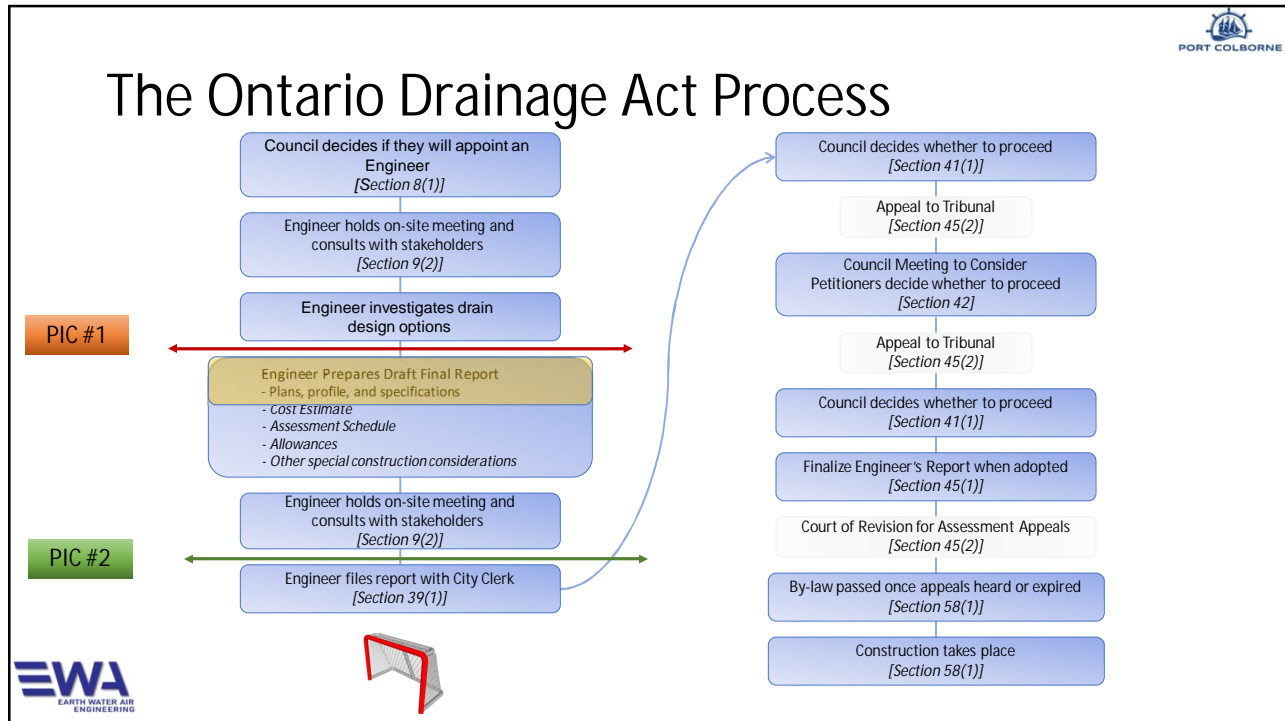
PORT COLBORNE

The Ontario Drainage Act Process

Council decides if they will appoint an Engineer
[Section 8(1)]

Engineer holds on-site meeting and consults with stakeholders
[Section 9(2)]

Engineer investigates drain design options

PIC #1

Engineer Prepares Draft Final Report
- Plans, profile, and specifications
- Cost Estimate
- Assessment Schedule
- Allowances
- Other special construction considerations

Engineer holds on-site meeting and consults with stakeholders
[Section 9(2)]

PIC #2

Engineer files report with City Clerk
[Section 39(1)]

Council decides whether to proceed
[Section 41(1)]

Appeal to Tribunal
[Section 45(2)]

Council Meeting to Consider Petitioners decide whether to proceed
[Section 42]

Appeal to Tribunal
[Section 45(2)]

Council decides whether to proceed
[Section 41(1)]

Finalize Engineer's Report when adopted
[Section 45(1)]

Court of Revision for Assessment Appeals
[Section 45(2)]

By-law passed once appeals heard or expired
[Section 58(1)]

Construction takes place
[Section 58(1)]

EWA
EARTH WATER AIR ENGINEERING